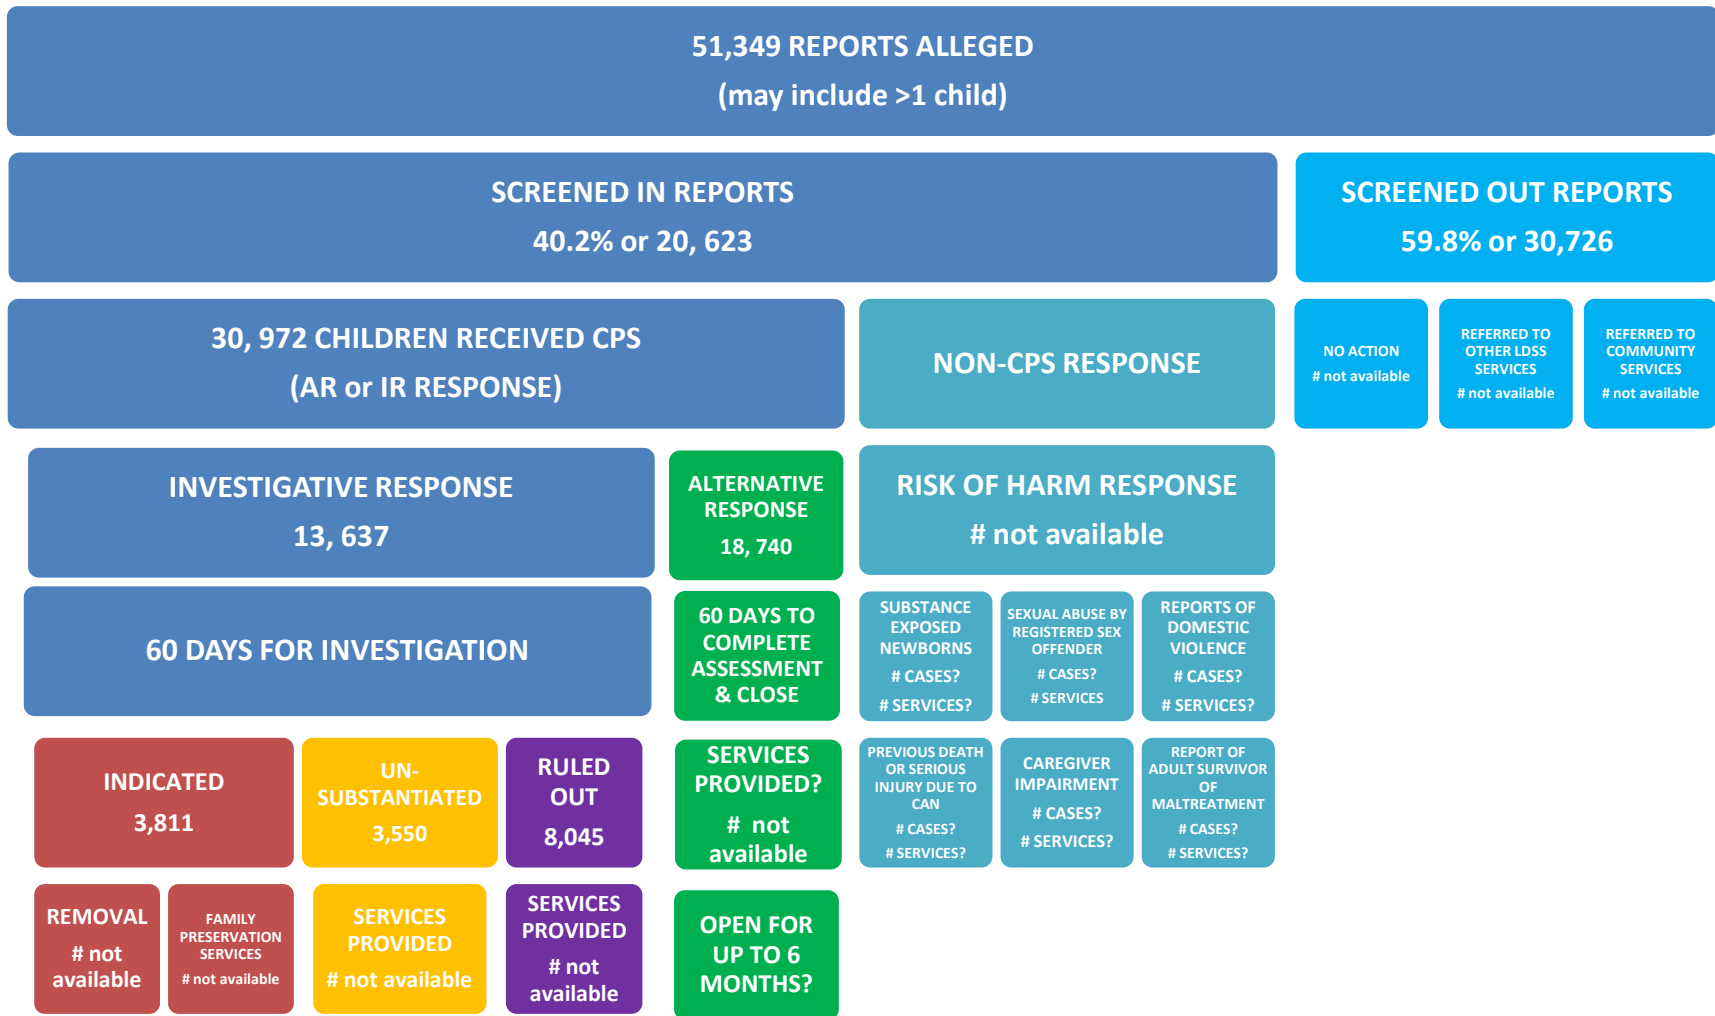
51,349 REPORTS ALLEGED
(may include >1 child)

SCREENED IN REPORTS
40.2% or 20, 623

SCREENED OUT REPORTS
59.8% or 30,726

30, 972 CHILDREN RECEIVED CPS
(AR or IR RESPONSE)

NON-CPS RESPONSE

NO ACTION
# not available

REFERRED TO OTHER LDSS SERVICES
# not available

REFERRED TO COMMUNITY SERVICES
# not available

INVESTIGATIVE RESPONSE
13, 637

ALTERNATIVE RESPONSE
18, 740

RISK OF HARM RESPONSE
# not available

60 DAYS FOR INVESTIGATION

60 DAYS TO COMPLETE ASSESSMENT & CLOSE

SUBSTANCE EXPOSED NEWBORNS
# CASES?
# SERVICES?

SEXUAL ABUSE BY REGISTERED SEX OFFENDER
# CASES?
# SERVICES

REPORTS OF DOMESTIC VIOLENCE
# CASES?
# SERVICES?

INDICATED
3,811

UN-SUBSTANTIATED
3,550

RULED OUT
8,045

SERVICES PROVIDED?
# not available

PREVIOUS DEATH OR SERIOUS INJURY DUE TO CAN
# CASES?
# SERVICES?

CAREGIVER IMPAIRMENT
# CASES?
# SERVICES?

REPORT OF ADULT SURVIVOR OF MALTREATMENT
# CASES?
# SERVICES?

REMOVAL
# not available

FAMILY PRESERVATION SERVICES
# not available

SERVICES PROVIDED
# not available

SERVICES PROVIDED
# not available

OPEN FOR UP TO 6 MONTHS?